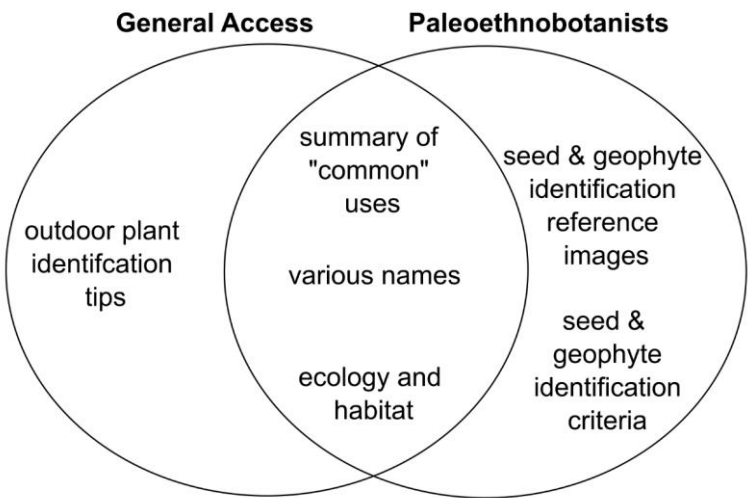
General Access

Paleoethnobotanists

outdoor plant identifcation tips

summary of "common" uses

various names

ecology and habitat

seed & geophyte identification reference images

seed & geophyte identification criteria